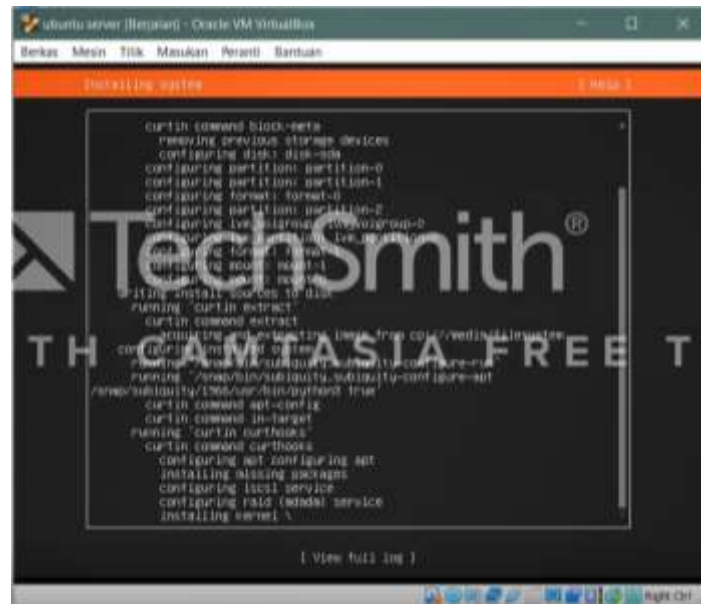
ubuntu server [Berjalan] - Oracle VM VirtualBox

Berkas Mesin Tilik Masukan Peranti Bantuan

Installing system [ Help ]

curtin command block-meta
removing previous storage devices
configuring disk: disk-sda
configuring partition: partition-0
configuring partition: partition-1
configuring format: format-0
configuring partition: partition-2
configuring lvm_volgroup: lvm_volgroup-0
configuring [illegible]
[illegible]
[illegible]
writing install sources to disk
running 'curtin extract'
curtin command extract
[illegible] from cp:///media/filesystem
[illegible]
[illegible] configure-apt
running '/snap/bin/subiquity.subiquity-configure-apt
/snap/subiquity/1966/usr/bin/python3 true'
curtin command apt-config
curtin command in-target
running 'curtin curthooks'
curtin command curthooks
configuring apt configuring apt
installing missing packages
configuring iscsi service
configuring raid (mdadm) service
installing kernel \

[ View full log ]

TechSmith®
TH CAMTASIA FREE T

Right Ctrl